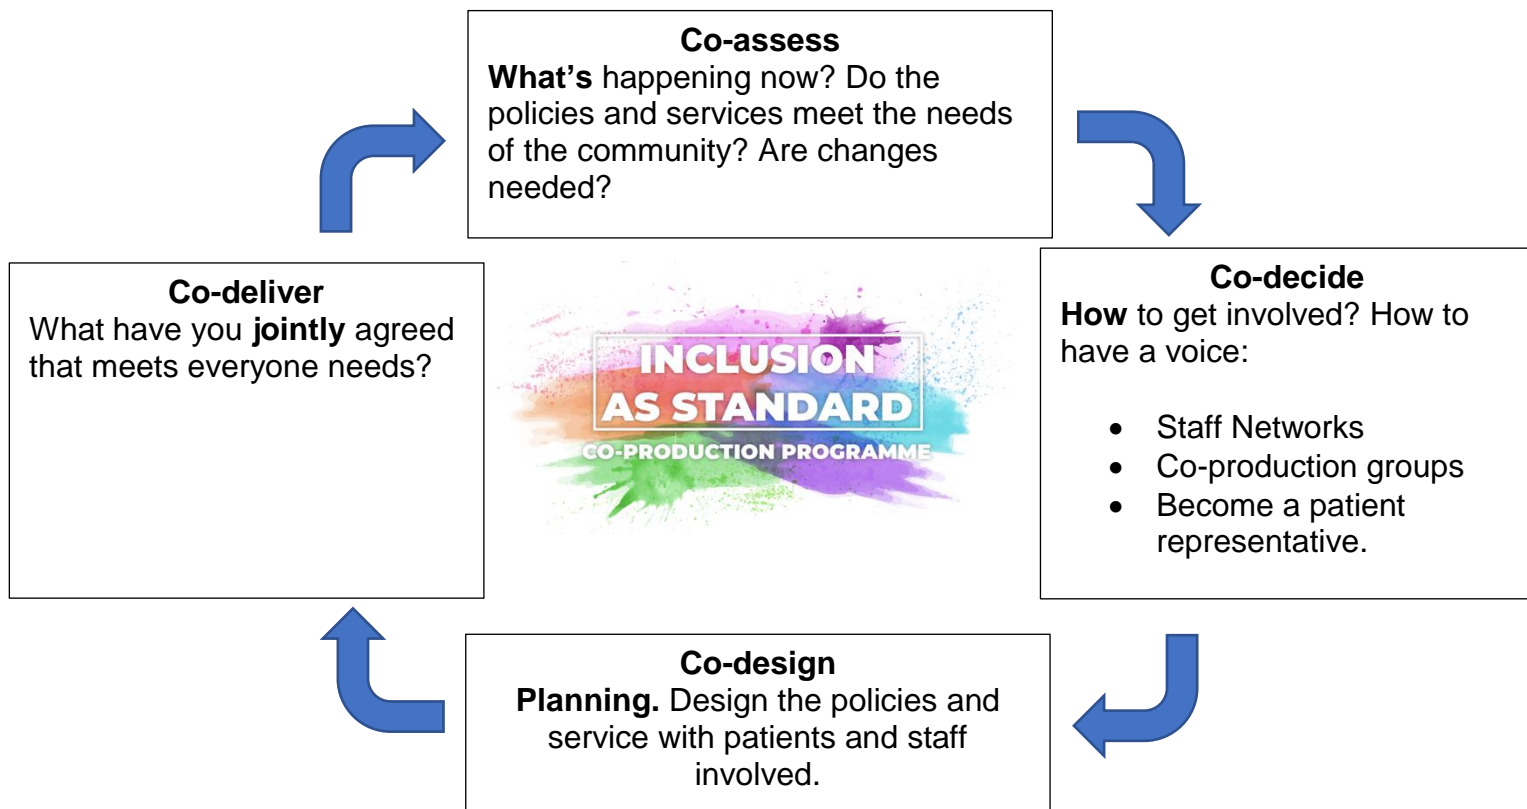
**Co-assess**
**What's** happening now? Do the policies and services meet the needs of the community? Are changes needed?

**Co-deliver**
What have you **jointly** agreed that meets everyone needs?

INCLUSION AS STANDARD
CO-PRODUCTION PROGRAMME

**Co-decide**
**How** to get involved? How to have a voice:

- Staff Networks
- Co-production groups
- Become a patient representative.

**Co-design**
**Planning.** Design the policies and service with patients and staff involved.